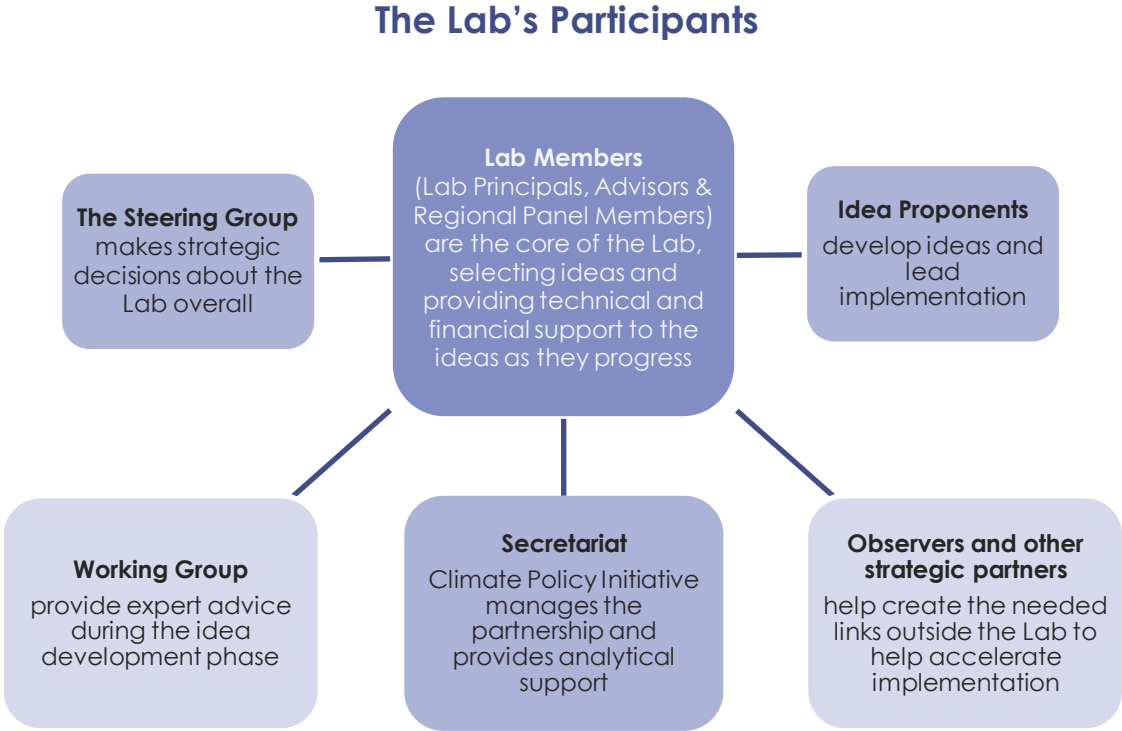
The Lab's Participants

The Steering Group
makes strategic decisions about the Lab overall

Lab Members
(Lab Principals, Advisors & Regional Panel Members) are the core of the Lab, selecting ideas and providing technical and financial support to the ideas as they progress

Idea Proponents
develop ideas and lead implementation

Working Group
provide expert advice during the idea development phase

Secretariat
Climate Policy Initiative manages the partnership and provides analytical support

Observers and other strategic partners
help create the needed links outside the Lab to help accelerate implementation